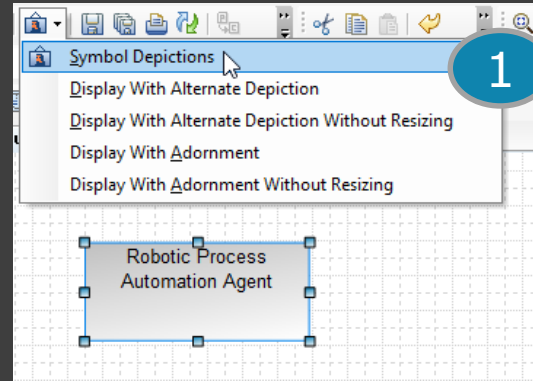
Symbol Depictions
Display With Alternate Depiction
Display With Alternate Depiction Without Resizing
Display With Adornment
Display With Adornment Without Resizing

1

Robotic Process Automation Agent